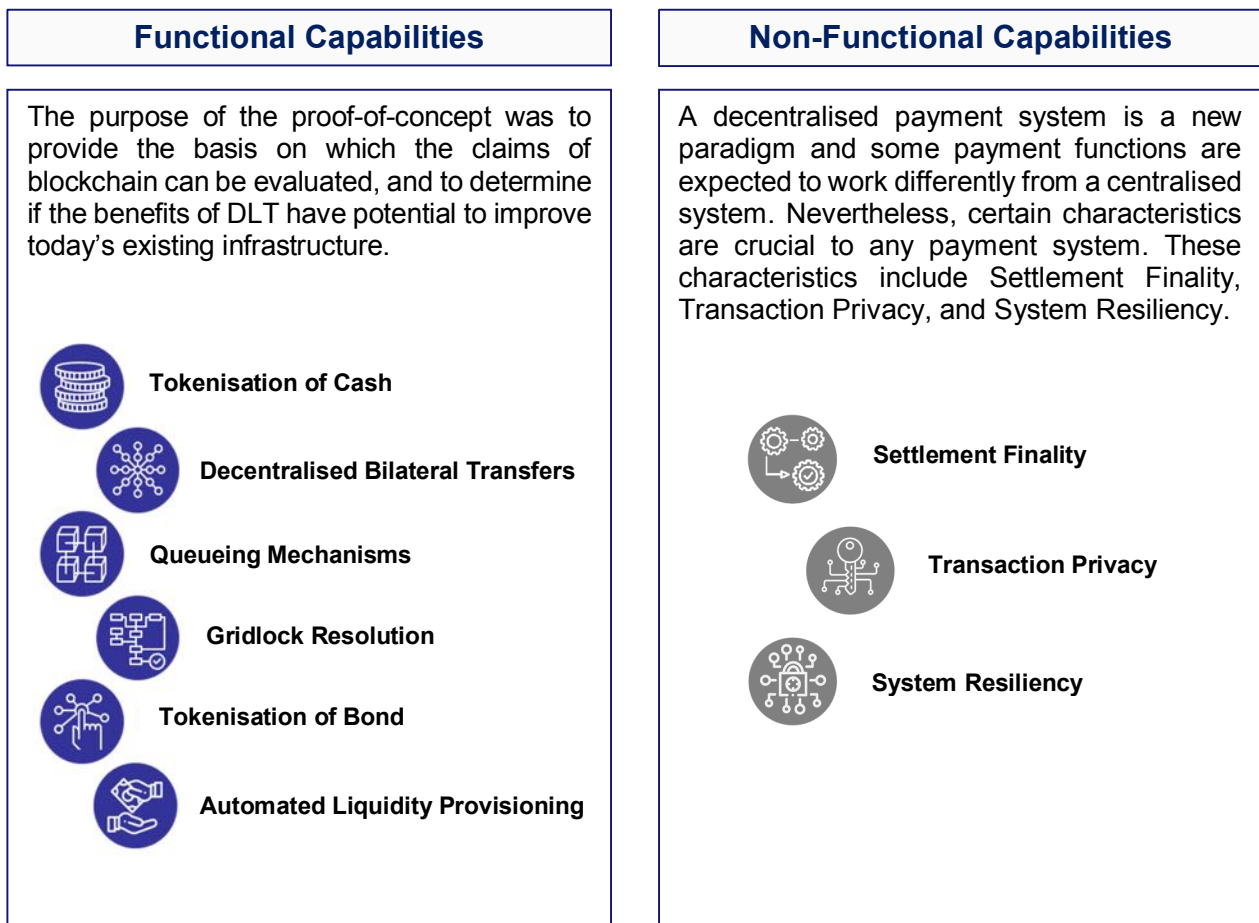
Functional Capabilities

The purpose of the proof-of-concept was to provide the basis on which the claims of blockchain can be evaluated, and to determine if the benefits of DLT have potential to improve today's existing infrastructure.

Tokenisation of Cash

Decentralised Bilateral Transfers

Queueing Mechanisms

Gridlock Resolution

Tokenisation of Bond

Automated Liquidity Provisioning

Non-Functional Capabilities

A decentralised payment system is a new paradigm and some payment functions are expected to work differently from a centralised system. Nevertheless, certain characteristics are crucial to any payment system. These characteristics include Settlement Finality, Transaction Privacy, and System Resiliency.

Settlement Finality

Transaction Privacy

System Resiliency